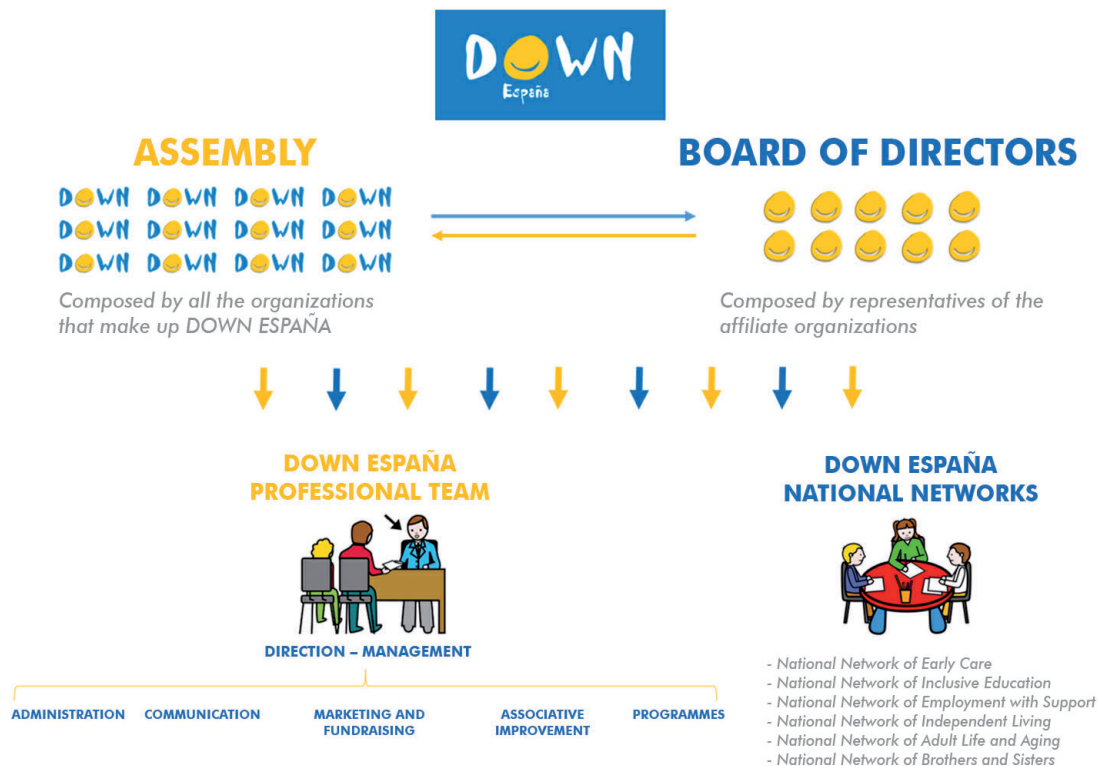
DOWN
España

ASSEMBLY

DOWN DOWN DOWN DOWN
DOWN DOWN DOWN DOWN
DOWN DOWN DOWN DOWN

Composed by all the organizations that make up DOWN ESPAÑA

BOARD OF DIRECTORS

Composed by representatives of the affiliate organizations

DOWN ESPAÑA
PROFESSIONAL TEAM

DIRECTION – MANAGEMENT

ADMINISTRATION

COMMUNICATION

MARKETING AND FUNDRAISING

ASSOCIATIVE IMPROVEMENT

PROGRAMMES

DOWN ESPAÑA
NATIONAL NETWORKS

- National Network of Early Care
- National Network of Inclusive Education
- National Network of Employment with Support
- National Network of Independent Living
- National Network of Adult Life and Aging
- National Network of Brothers and Sisters